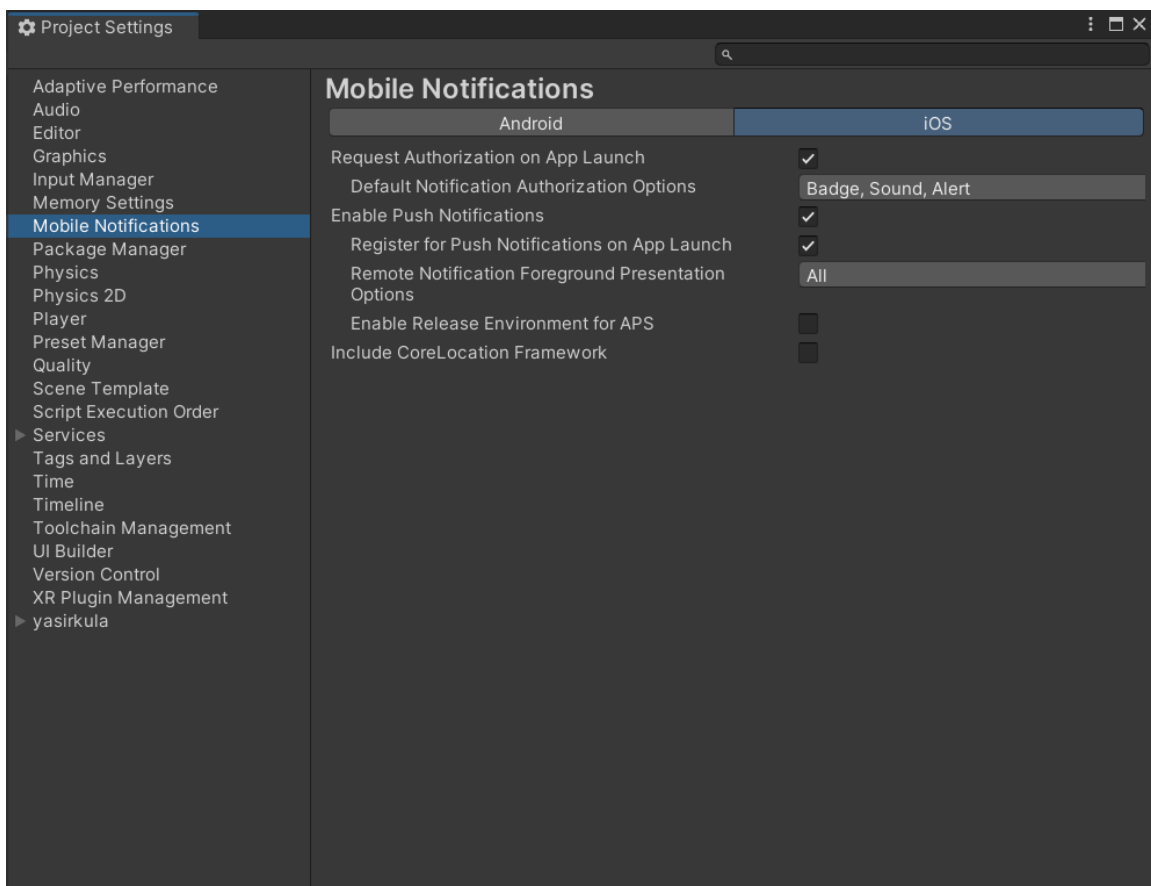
Project Settings

Adaptive Performance
Audio
Editor
Graphics
Input Manager
Memory Settings
Mobile Notifications
Package Manager
Physics
Physics 2D
Player
Preset Manager
Quality
Scene Template
Script Execution Order
Services
Tags and Layers
Time
Timeline
Toolchain Management
UI Builder
Version Control
XR Plugin Management
yasirkula

Mobile Notifications

Android | iOS

Request Authorization on App Launch ✓
Default Notification Authorization Options: Badge, Sound, Alert
Enable Push Notifications ✓
Register for Push Notifications on App Launch ✓
Remote Notification Foreground Presentation Options: All
Enable Release Environment for APS
Include CoreLocation Framework